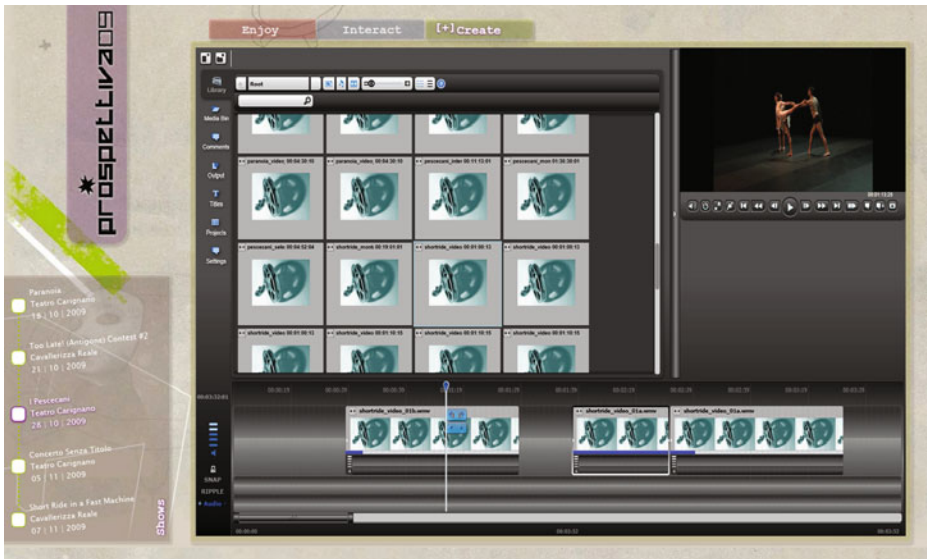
Enjoy
Interact
[+] Create

prospettiva09

Library
Media Bin
Comments
Output
Titles
Projects
Settings

Reel

paranoia_video 00:04:39:10
paranoia_video 00:04:39:10
pescecani_inter 00:11:13:01
pescecani_mov 01:36:39:01
pescecani_sala 00:04:52:64
shortride_mont 00:19:01:01
shortride_video 00:01:09:12
shortride_video 00:01:09:12
shortride_video 00:01:09:12
shortride_video 00:01:10:15
shortride_video 00:01:10:15
shortride_video 00:01:10:15

00:01:13:28

shortride_video_01b.wmv
shortride_video_01a.wmv
shortride_video_01a.wmv

SNAP
RIPPLE
Audio

Paranoia
Teatro Carignano
16 | 10 | 2009

Too Late! (Antigone) Contest #2
Cavallerizza Reale
21 | 10 | 2009

I Pescecani
Teatro Carignano
28 | 10 | 2009

Concerto Senza Titolo
Teatro Carignano
05 | 11 | 2009

Short Ride in a Fast Machine
Cavallerizza Reale
07 | 11 | 2009

Shows